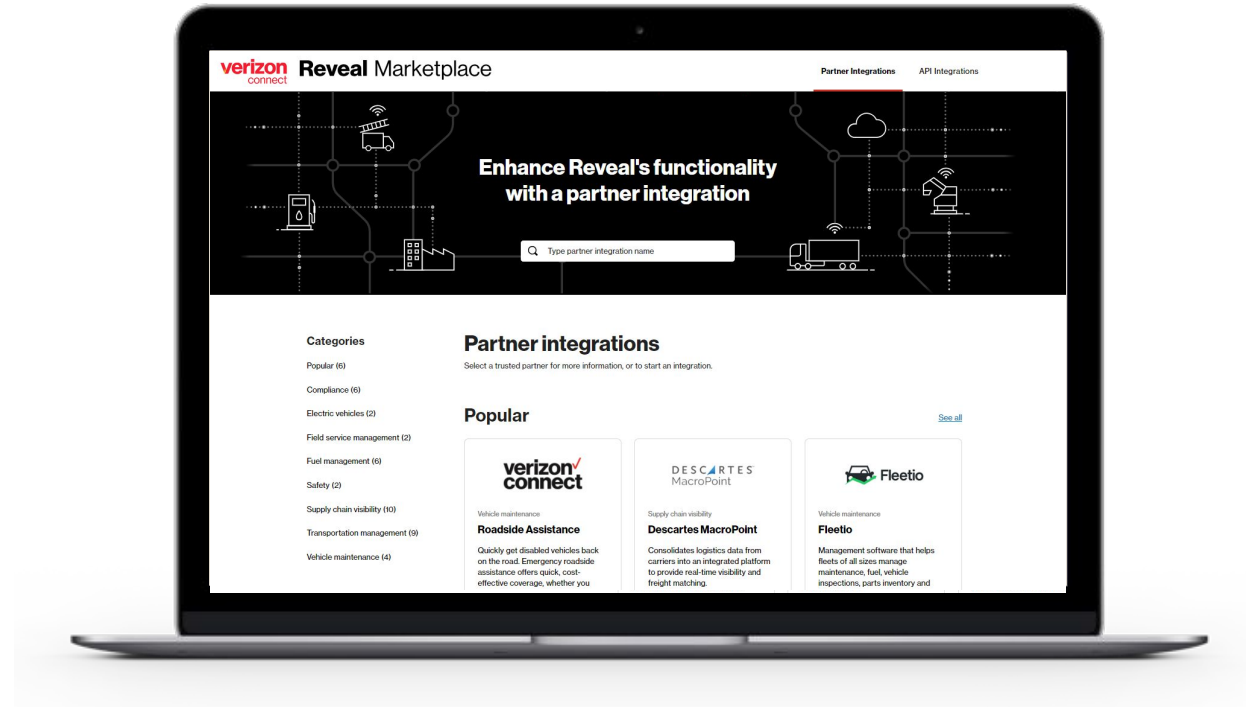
verizon connect Reveal Marketplace

Partner Integrations API Integrations

Enhance Reveal's functionality with a partner integration

Type partner integration name

Categories

Popular (6)

Compliance (6)

Electric vehicles (2)

Field service management (2)

Fuel management (6)

Safety (2)

Supply chain visibility (10)

Transportation management (9)

Vehicle maintenance (4)

Partner integrations

Select a trusted partner for more information, or to start an integration.

Popular

See all

verizon connect

Vehicle maintenance

Roadside Assistance

Quickly get disabled vehicles back on the road. Emergency roadside assistance offers quick, cost-effective coverage, whether you

DESCARTES MacroPoint

Supply chain visibility

Descartes MacroPoint

Consolidates logistics data from carriers into an integrated platform to provide real-time visibility and freight matching.

Fleetio

Vehicle maintenance

Fleetio

Management software that helps fleets of all sizes manage maintenance, fuel, vehicle inspections, parts inventory and